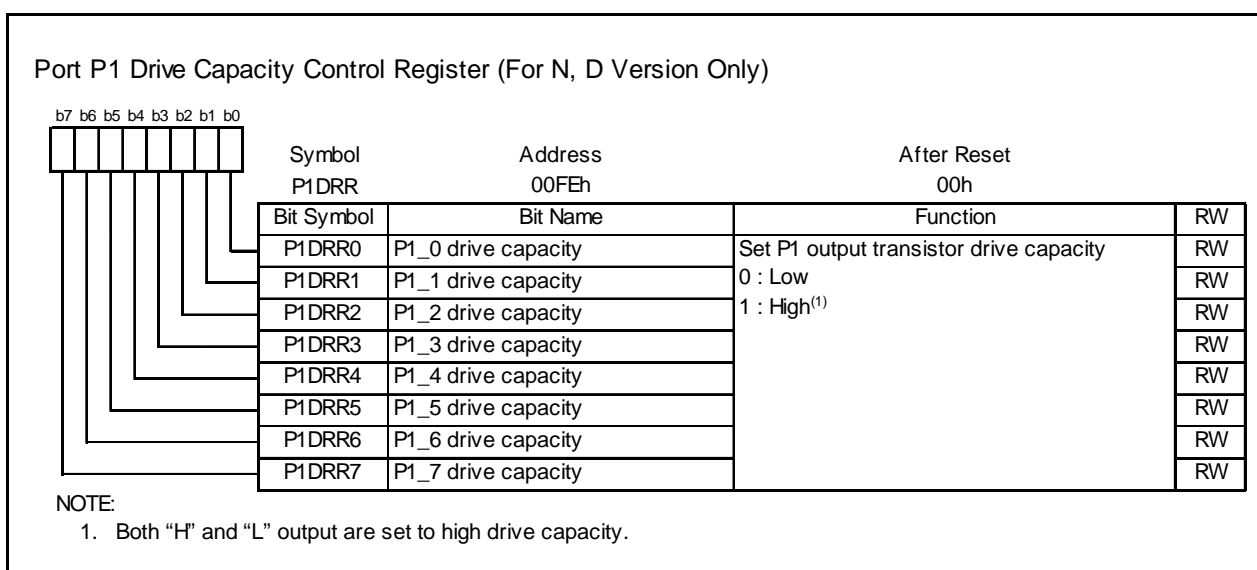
Port P1 Drive Capacity Control Register (For N, D Version Only)

b7 b6 b5 b4 b3 b2 b1 b0

| Symbol | Address | After Reset |
|---|---|---|
| P1DRR | 00FEh | 00h |

| Bit Symbol | Bit Name | Function | RW |
|---|---|---|---|
| P1DRR0 | P1_0 drive capacity | Set P1 output transistor drive capacity | RW |
| P1DRR1 | P1_1 drive capacity | 0 : Low | RW |
| P1DRR2 | P1_2 drive capacity | 1 : High$^{(1)}$ | RW |
| P1DRR3 | P1_3 drive capacity | | RW |
| P1DRR4 | P1_4 drive capacity | | RW |
| P1DRR5 | P1_5 drive capacity | | RW |
| P1DRR6 | P1_6 drive capacity | | RW |
| P1DRR7 | P1_7 drive capacity | | RW |

NOTE:
1. Both "H" and "L" output are set to high drive capacity.